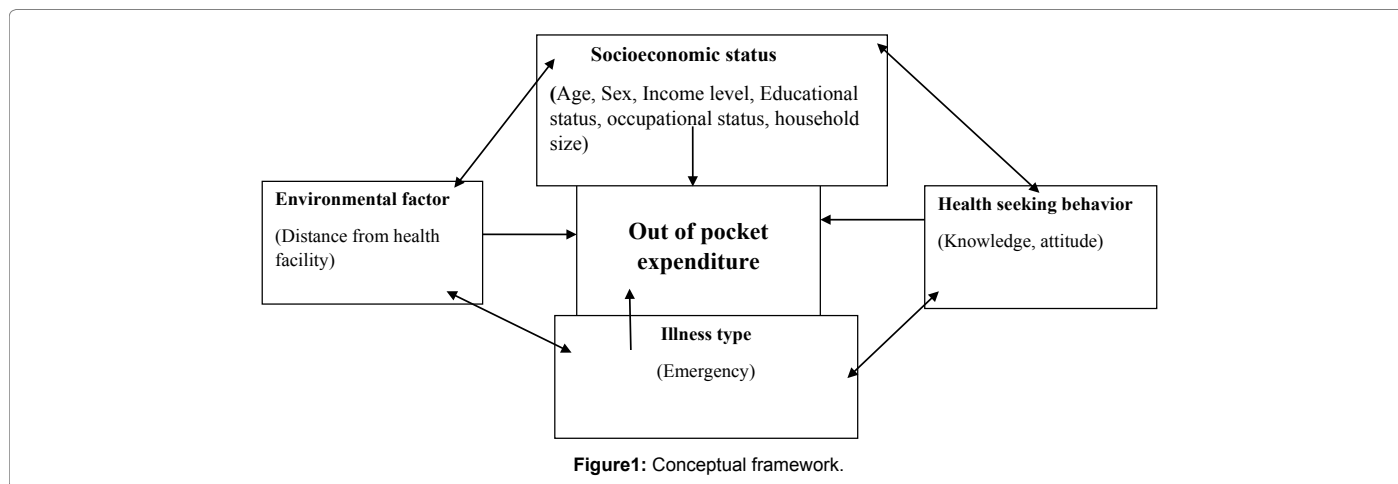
Socioeconomic status

(Age, Sex, Income level, Educational status, occupational status, household size)

Environmental factor

(Distance from health facility)

Out of pocket expenditure

Health seeking behavior

(Knowledge, attitude)

Illness type

(Emergency)

Figure1: Conceptual framework.